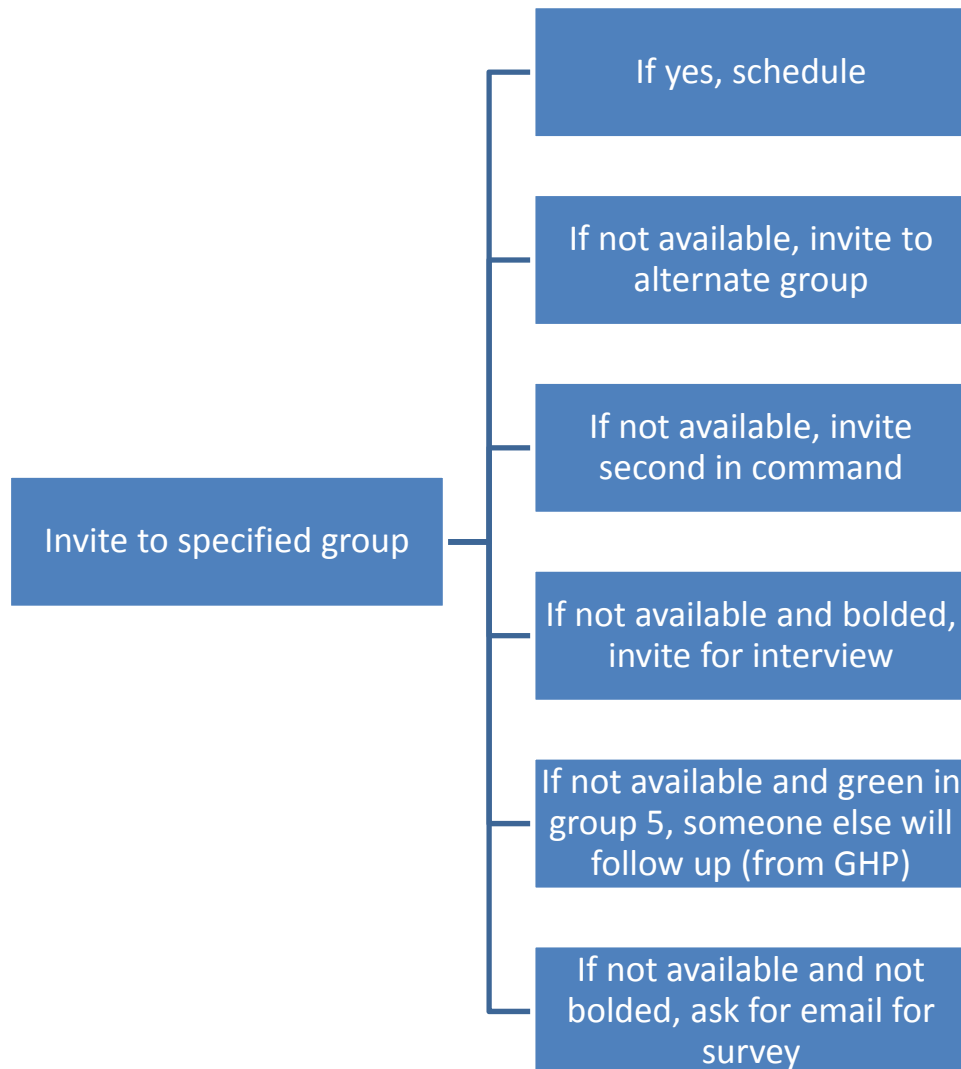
Invite to specified group

If yes, schedule

If not available, invite to alternate group

If not available, invite second in command

If not available and bolded, invite for interview

If not available and green in group 5, someone else will follow up (from GHP)

If not available and not bolded, ask for email for survey